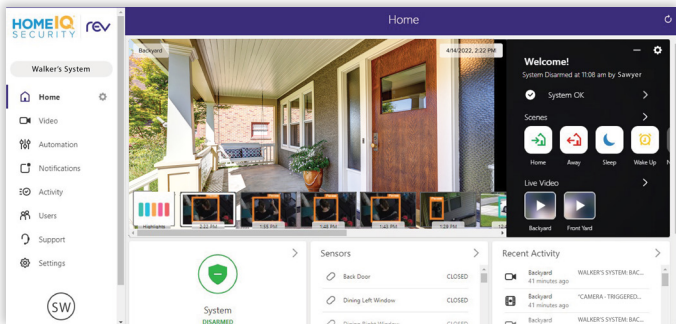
HOME IQ SECURITY rev

Walker's System

Home
Video
Automation
Notifications
Activity
Users
Support
Settings

SW

Home

Backyard

4/14/2022, 2:22 PM

Highlights
2:22 PM
1:38 PM
1:38 PM
1:42 PM
1:28 PM

Welcome!
System Disarmed at 11:08 am by Sawyer

System OK

Scenes

Home
Away
Sleep
Wake Up

Live Video

Backyard
Front Yard

System
DISARMED

Sensors

Back Door CLOSED
Dining Left Window CLOSED

Recent Activity

Backyard
41 minutes ago
WALKER'S SYSTEM: BAC...

Backyard
41 minutes ago
"CAMERA - TRIGGERED...

Backyard
WALKER'S SYSTEM: BAC...